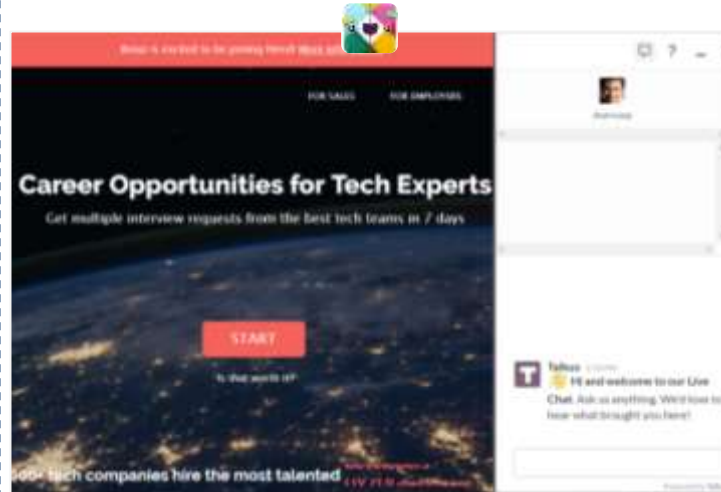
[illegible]

FOR SALES FOR EMPLOYERS

Career Opportunities for Tech Experts

Get multiple interview requests from the best tech teams in 7 days

START

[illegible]

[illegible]

Talkus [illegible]
Hi and welcome to our Live Chat. Ask us anything. We'd love to hear what brought you here!

500+ tech companies hire the most talented

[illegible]